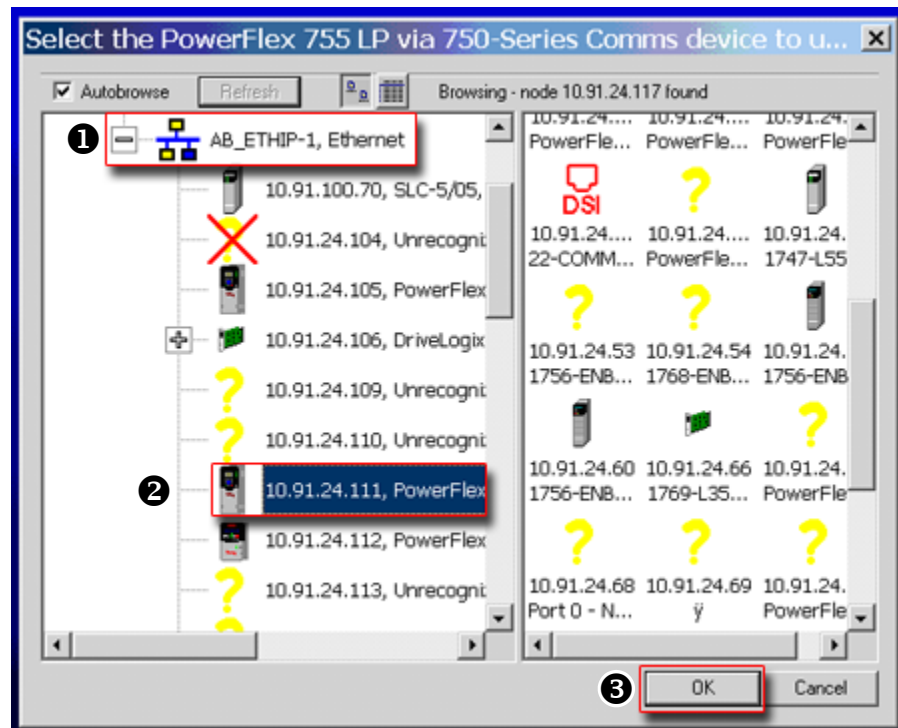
Select the PowerFlex 755 LP via 750-Series Comms device to u... ×

Autobrowse Refresh Browsing - node 10.91.24.117 found

❶ AB_ETHIP-1, Ethernet
10.91.100.70, SLC-5/05,
10.91.24.104, Unrecogni
10.91.24.105, PowerFlex
10.91.24.106, DriveLogix
10.91.24.109, Unrecogni
10.91.24.110, Unrecogni
❷ 10.91.24.111, PowerFlex
10.91.24.112, PowerFlex
10.91.24.113, Unrecogni

10.91.24.... 10.91.24.... 10.91.24.
PowerFle... PowerFle... PowerFle
DSI
10.91.24.... 10.91.24.... 10.91.24.
22-COMM... PowerFle... 1747-L55
10.91.24.53 10.91.24.54 10.91.24.
1756-ENB... 1768-ENB... 1756-ENB
10.91.24.60 10.91.24.66 10.91.24.
1756-ENB... 1769-L35... PowerFle
10.91.24.68 10.91.24.69 10.91.24.
Port 0 - N... ÿ PowerFle

❸ OK Cancel